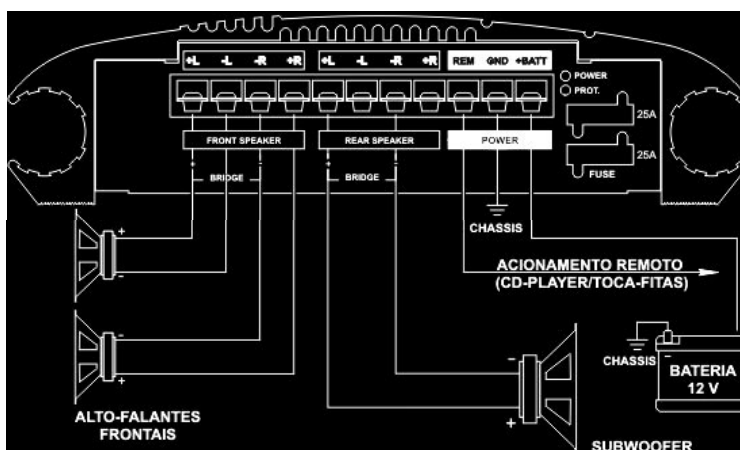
+L -L -R +R +L -L -R +R REM GND +BATT

POWER
PROT.

25A
25A
FUSE

FRONT SPEAKER
REAR SPEAKER
POWER

BRIDGE
BRIDGE

CHASSIS

ACIONAMENTO REMOTO
(CD-PLAYER/TOCA-FITAS)

+
-
-
+

-
+

CHASSIS
BATERIA
12 V

ALTO-FALANTES
FRONTAIS

SUBWOOFER